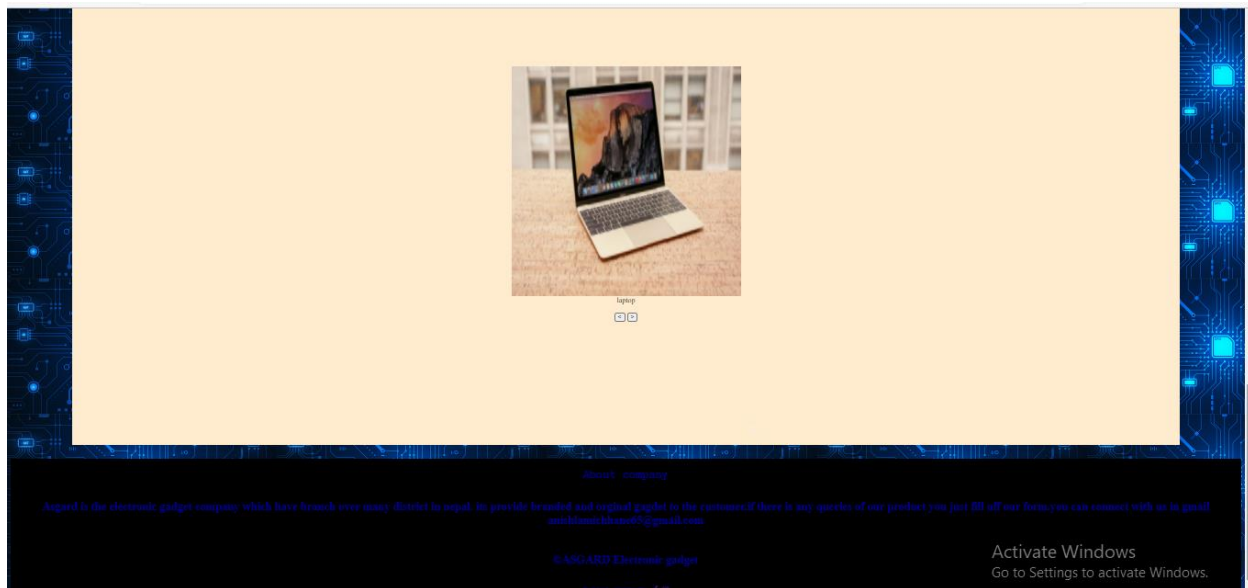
laptop

< >

about company

Asgard is the electronic gadget company which have branch over many district in nepal. its provide branded and orginal gagdet to the customer.if there is any queries of our product you just fill off our form.you can connect with us in gmail anishanishbhane05@gmail.com

©ASGARD Electronic gadget

Activate Windows
Go to Settings to activate Windows.